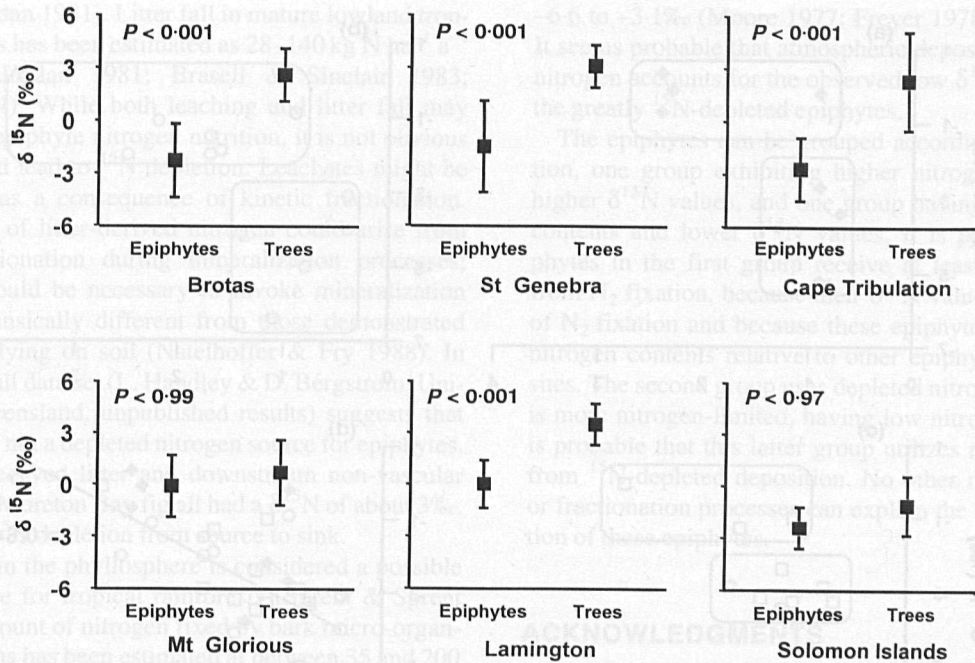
6
3
0
-3
-6
$\delta\ ^{15}N$ (‰)
P < 0·001
Epiphytes
Trees
Brotas

P < 0·001
Epiphytes
Trees
St Genebra

P < 0·001
Epiphytes
Trees
Cape Tribulation

6
3
0
-3
-6
$\delta\ ^{15}N$ (‰)
P < 0·99
Epiphytes
Trees
Mt Glorious

P < 0·001
Epiphytes
Trees
Lamington

P < 0·97
Epiphytes
Trees
Solomon Islands